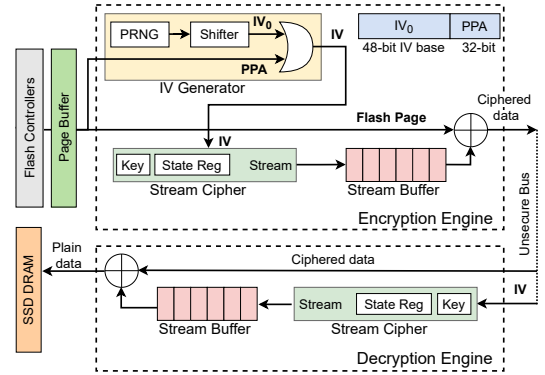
Flash Controllers

Page Buffer

PRNG

Shifter

$IV_0$

IV

PPA

IV Generator

| $IV_0$ | PPA |
|---|---|
| 48-bit IV base | 32-bit |

Flash Page

Ciphered data

IV

Key

State Reg

Stream

Stream Cipher

Stream Buffer

Encryption Engine

Unsecure Bus

SSD DRAM

Plain data

Ciphered data

IV

Stream

State Reg

Key

Stream Buffer

Stream Cipher

Decryption Engine